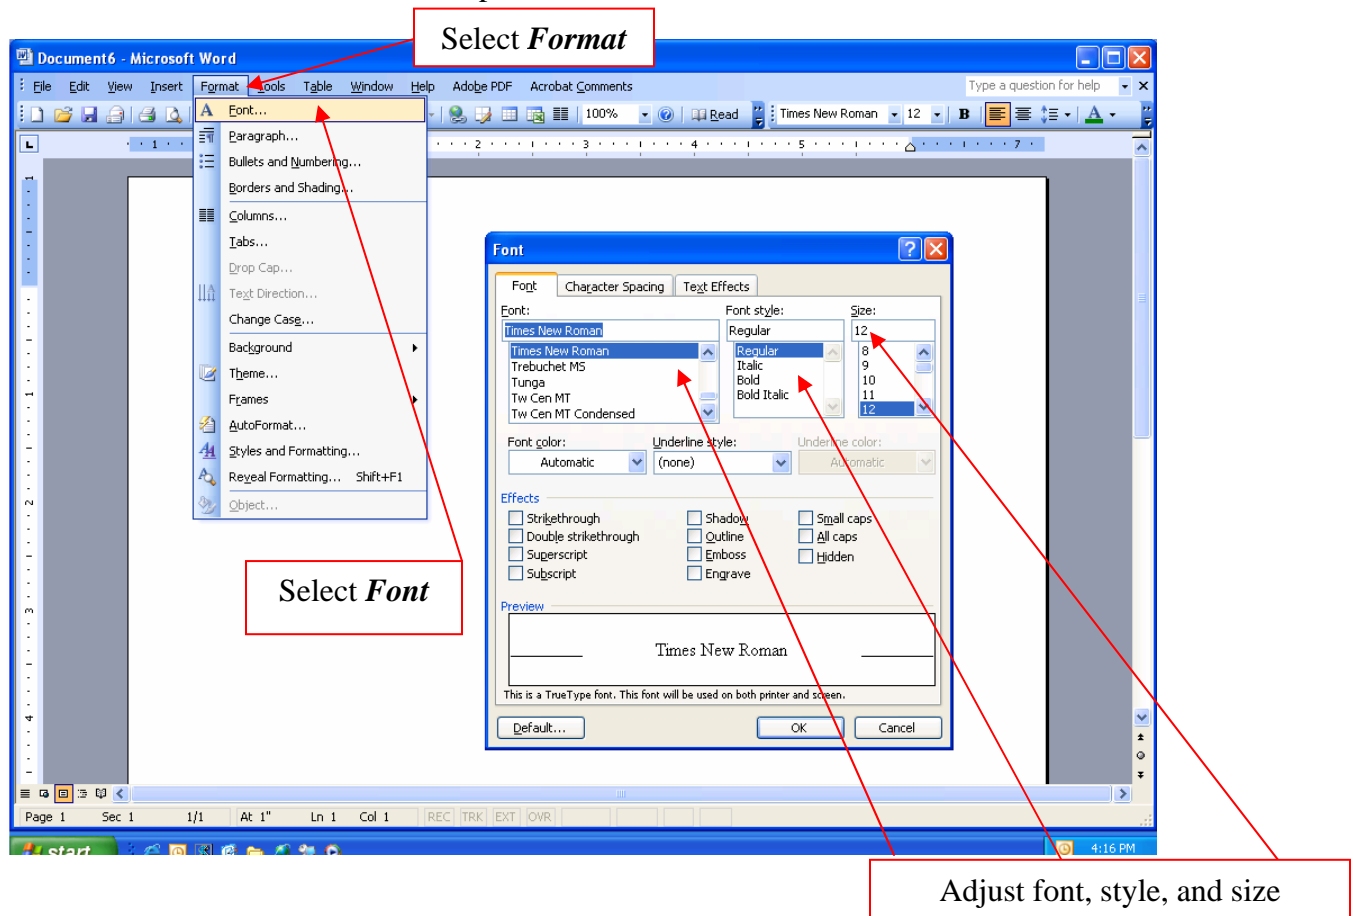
Select *Format*

Document6 - Microsoft Word

File Edit View Insert Format Tools Table Window Help Adobe PDF Acrobat Comments

Type a question for help

100% Read Times New Roman 12 B

Font...
Paragraph...
Bullets and Numbering...
Borders and Shading...
Columns...
Tabs...
Drop Cap...
Text Direction...
Change Case...
Background
Theme...
Frames
AutoFormat...
Styles and Formatting...
Reveal Formatting... Shift+F1
Object...

Select *Font*

Font

Font | Character Spacing | Text Effects

Font: Times New Roman
Times New Roman
Trebuchet MS
Tunga
Tw Cen MT
Tw Cen MT Condensed

Font style: Regular
Regular
Italic
Bold
Bold Italic

Size: 12
8
9
10
11
12

Font color: Automatic
Underline style: (none)
Underline color: Automatic

Effects
Strikethrough
Double strikethrough
Superscript
Subscript
Shadow
Outline
Emboss
Engrave
Small caps
All caps
Hidden

Preview
Times New Roman
This is a TrueType font. This font will be used on both printer and screen.

Default... OK Cancel

Page 1 Sec 1 1/1 At 1" Ln 1 Col 1 REC TRK EXT OVR

start 4:16 PM

Adjust font, style, and size